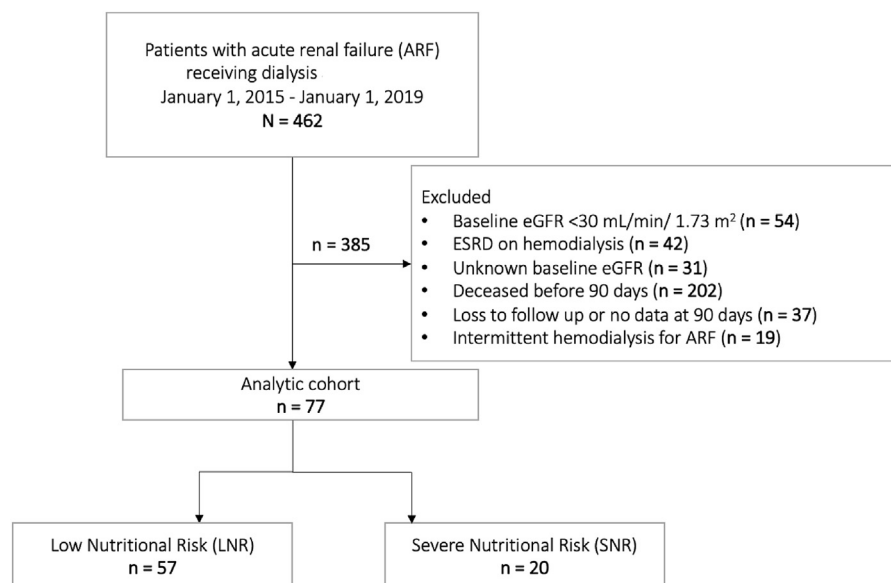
Patients with acute renal failure (ARF) receiving dialysis
January 1, 2015 - January 1, 2019
N = 462

n = 385

Excluded
• Baseline eGFR <30 mL/min/ 1.73 m$^2$ (n = 54)
• ESRD on hemodialysis (n = 42)
• Unknown baseline eGFR (n = 31)
• Deceased before 90 days (n = 202)
• Loss to follow up or no data at 90 days (n = 37)
• Intermittent hemodialysis for ARF (n = 19)

Analytic cohort
n = 77

Low Nutritional Risk (LNR)
n = 57

Severe Nutritional Risk (SNR)
n = 20